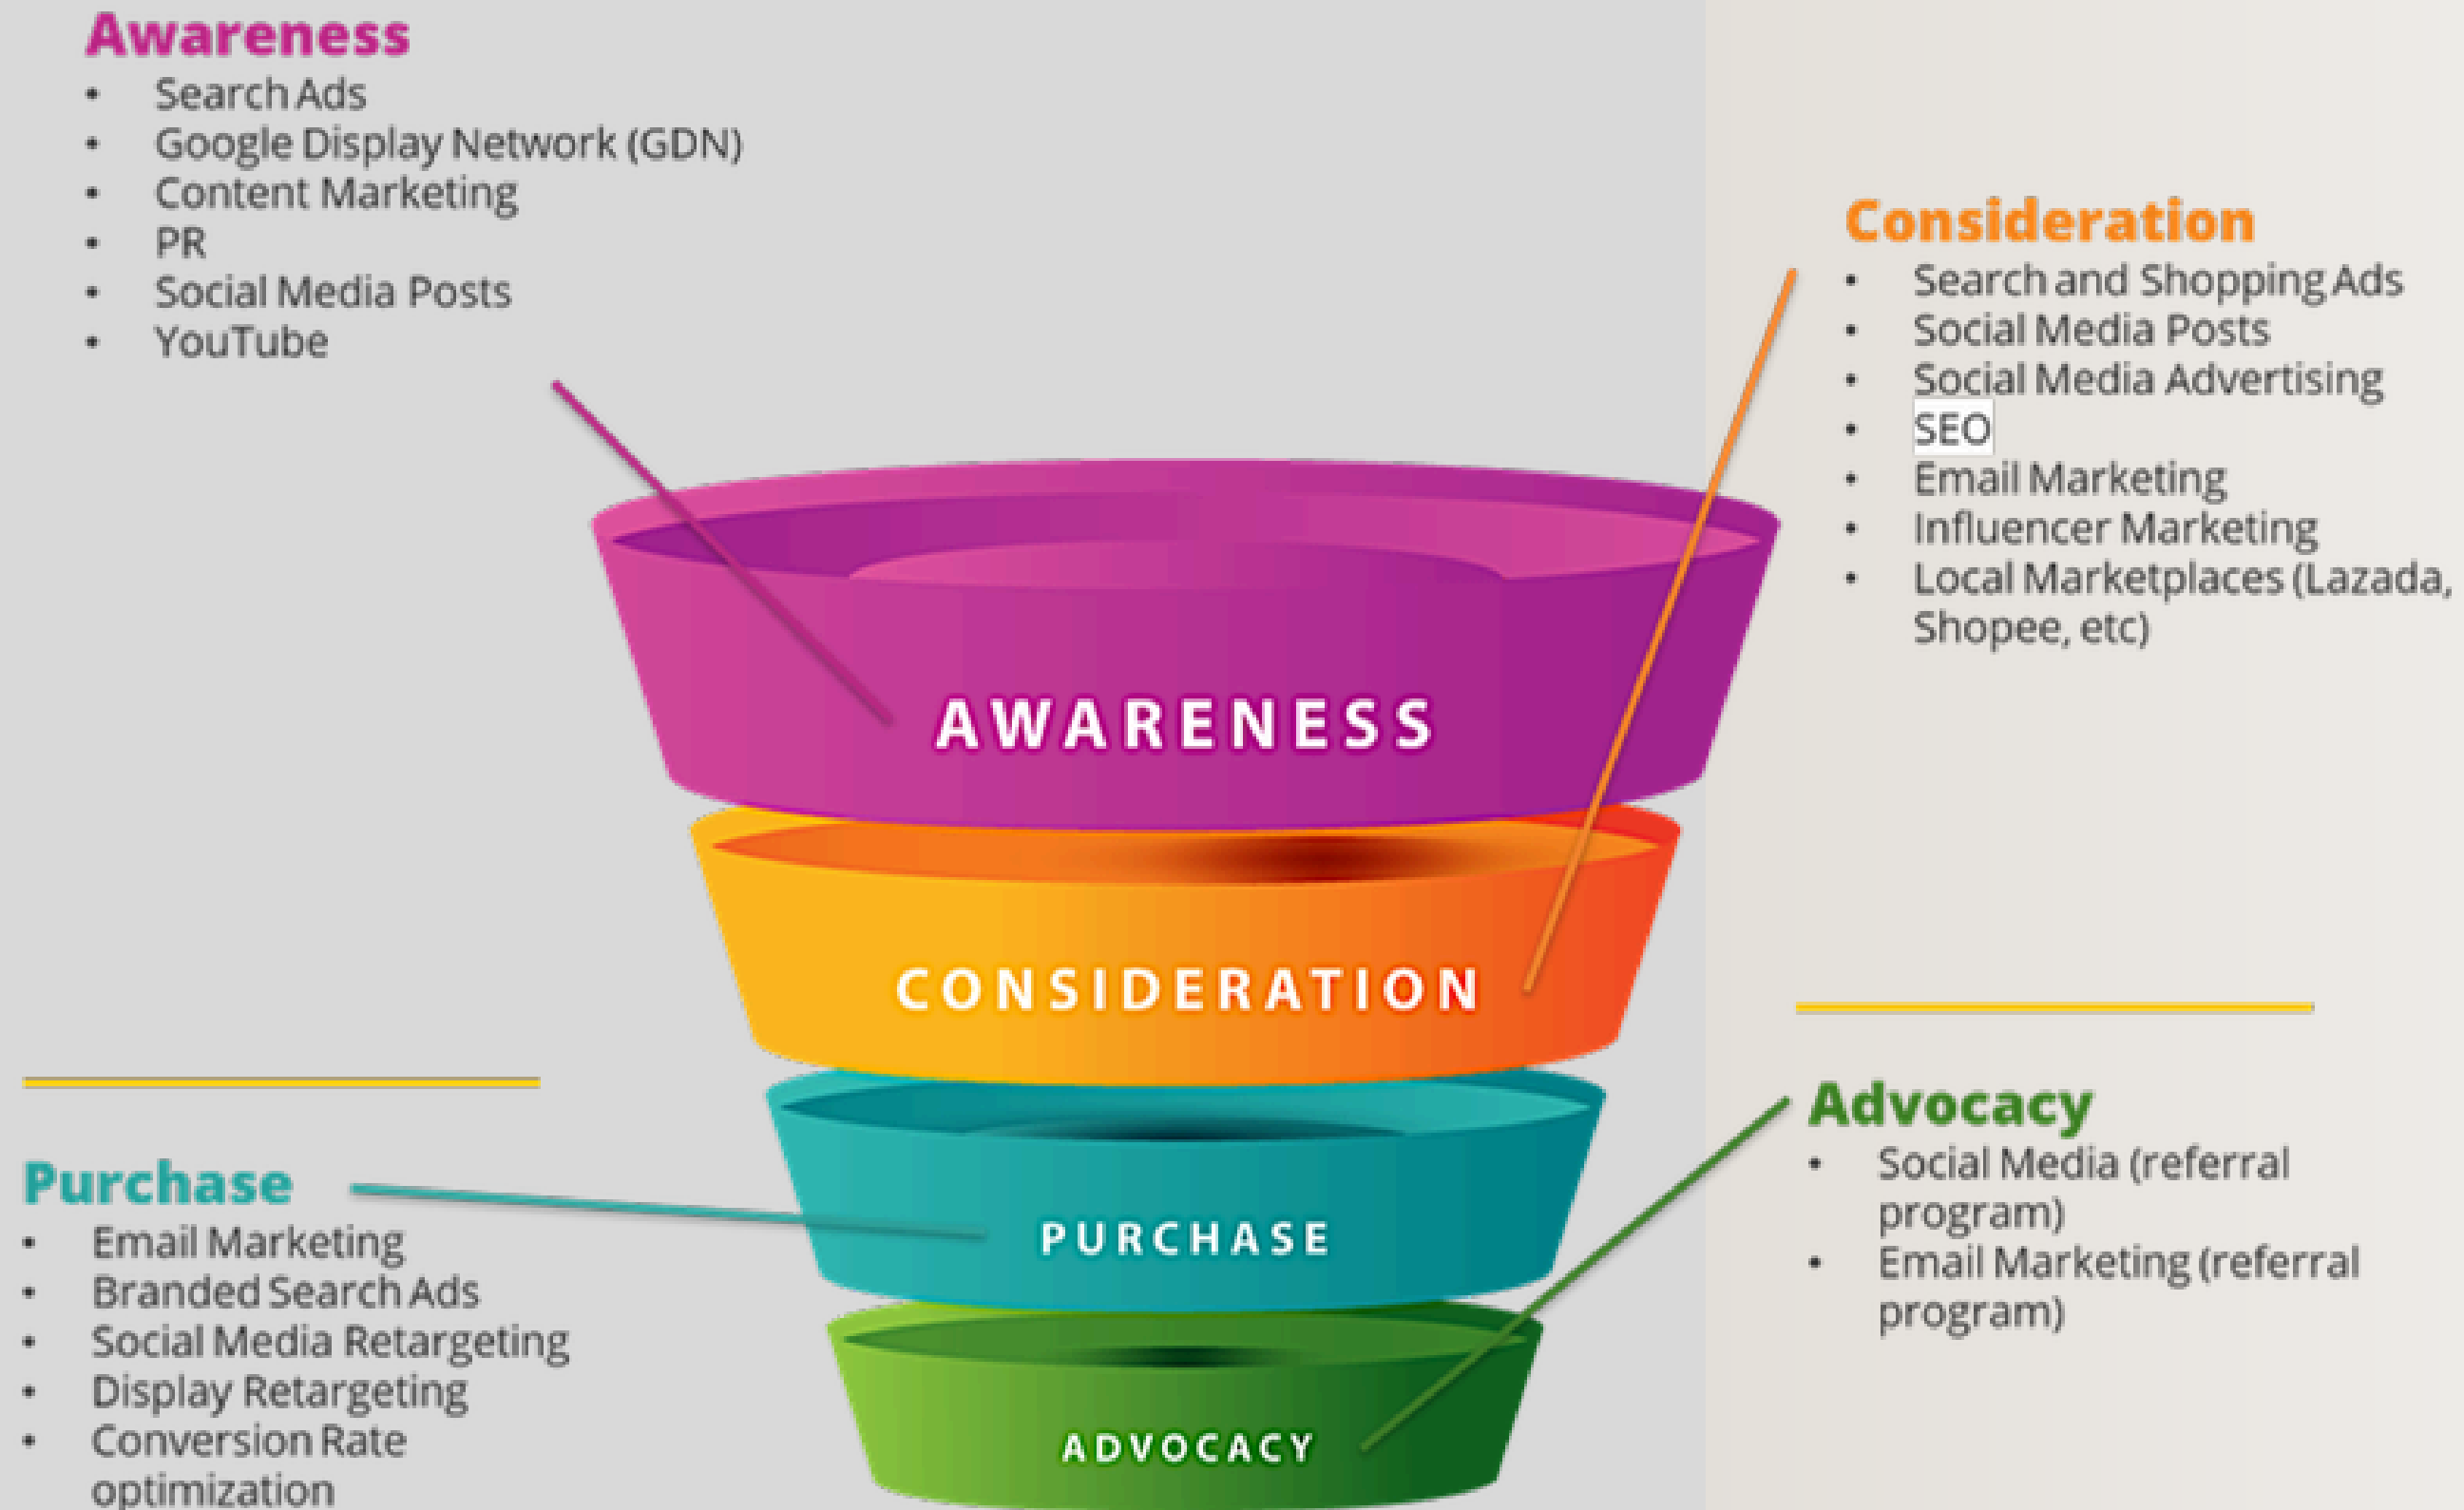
Awareness
- Search Ads
- Google Display Network (GDN)
- Content Marketing
- PR
- Social Media Posts
- YouTube

Consideration
- Search and Shopping Ads
- Social Media Posts
- Social Media Advertising
- SEO
- Email Marketing
- Influencer Marketing
- Local Marketplaces (Lazada, Shopee, etc)

AWARENESS

CONSIDERATION

PURCHASE

ADVOCACY

Purchase
- Email Marketing
- Branded Search Ads
- Social Media Retargeting
- Display Retargeting
- Conversion Rate optimization

Advocacy
- Social Media (referral program)
- Email Marketing (referral program)